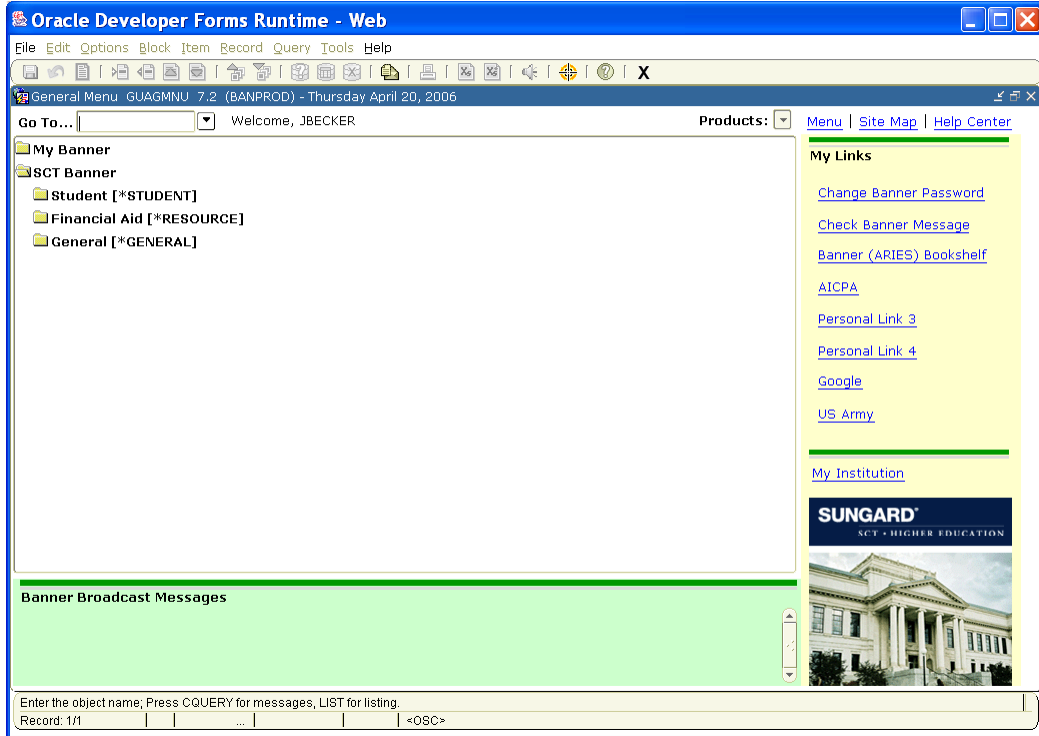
Oracle Developer Forms Runtime - Web

File Edit Options Block Item Record Query Tools Help

X

General Menu GUAGMNU 7.2 (BANPROD) - Thursday April 20, 2006

Go To... Welcome, JBECKER

Products:

Menu | Site Map | Help Center

My Banner
SCT Banner
Student [*STUDENT]
Financial Aid [*RESOURCE]
General [*GENERAL]

My Links

Change Banner Password

Check Banner Message

Banner (ARIES) Bookshelf

AICPA

Personal Link 3

Personal Link 4

Google

US Army

My Institution

SUNGARD®
SCT • HIGHER EDUCATION

Banner Broadcast Messages

Enter the object name; Press CQUERY for messages, LIST for listing.

Record: 1/1 ... <OSC>